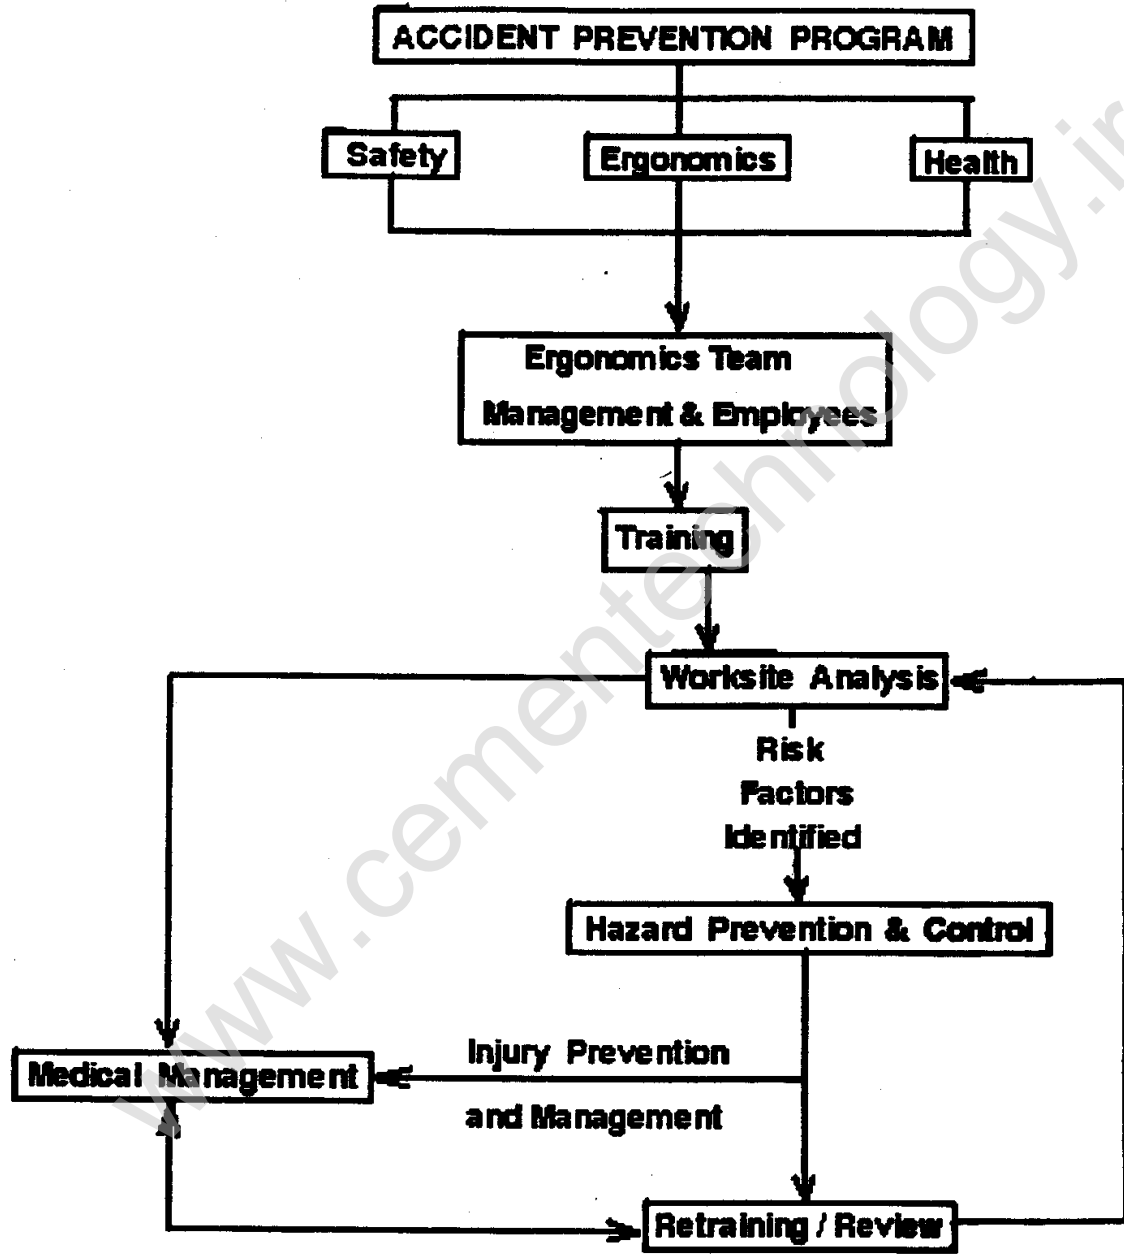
ACCIDENT PREVENTION PROGRAM

Safety

Ergonomics

Health

Ergonomics Team
Management & Employees

Training

Worksite Analysis

Risk
Factors
Identified

Hazard Prevention & Control

Medical Management

Injury Prevention
and Management

Retraining / Review

www.cementechnology.in